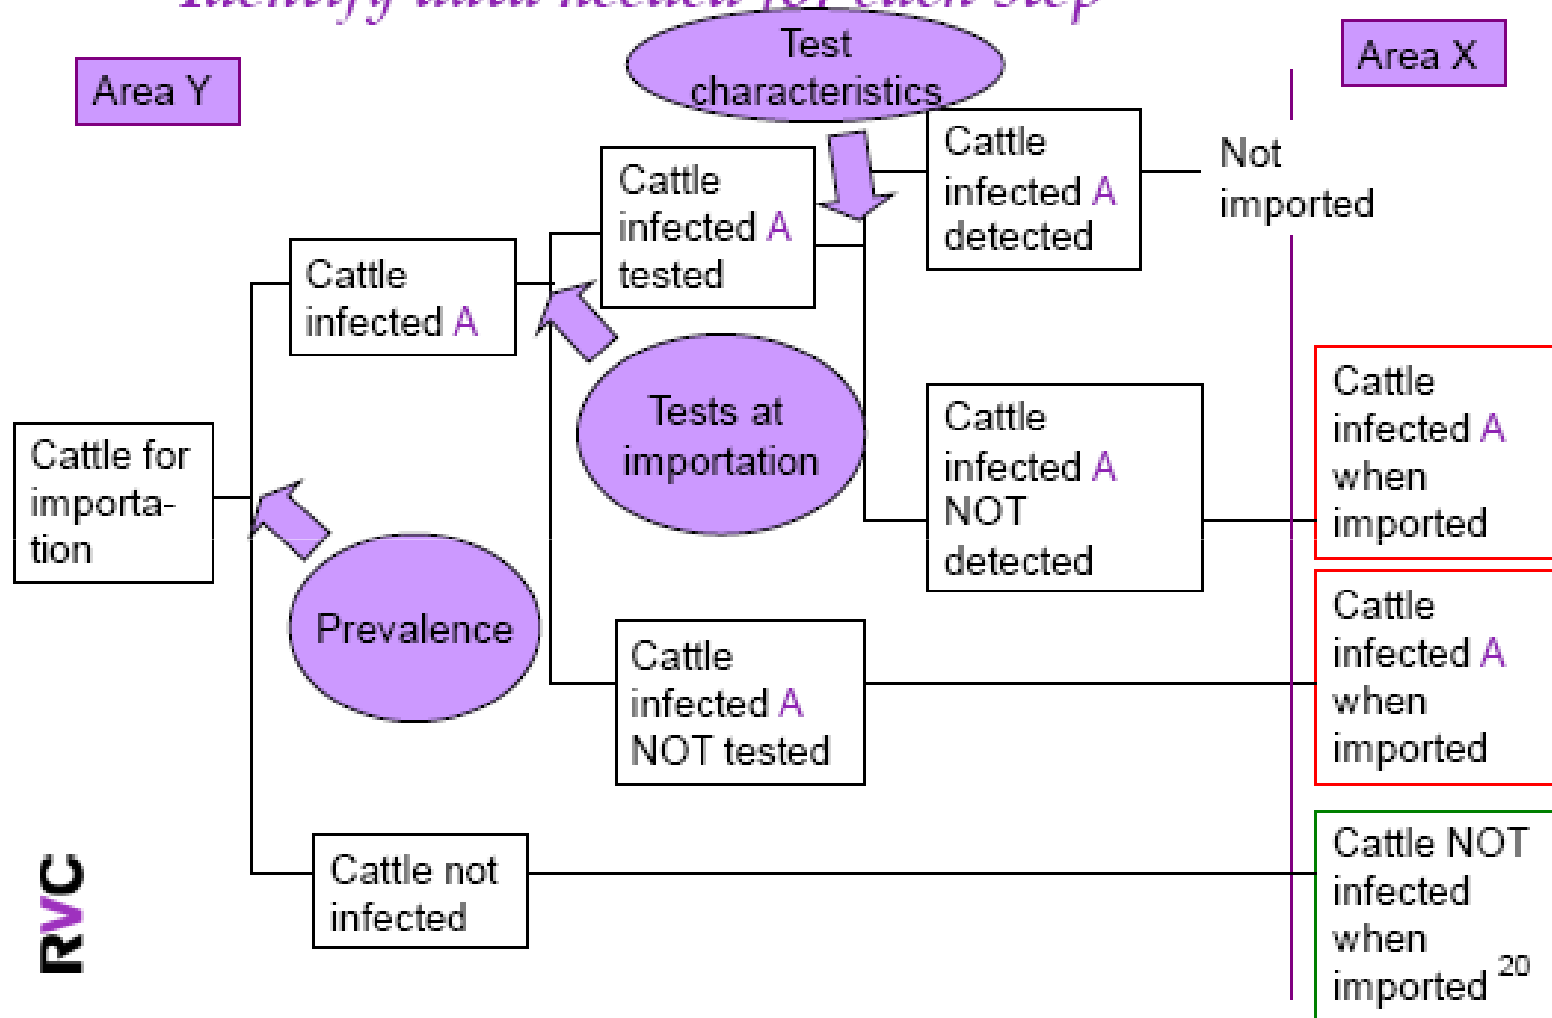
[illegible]

Area Y

Area X

Test characteristics

Cattle for importation

Cattle infected A

Cattle infected A tested

Cattle infected A detected

Not imported

Tests at importation

Cattle infected A NOT detected

Cattle infected A when imported

Prevalence

Cattle infected A NOT tested

Cattle infected A when imported

Cattle not infected

Cattle NOT infected when imported

RVC

20